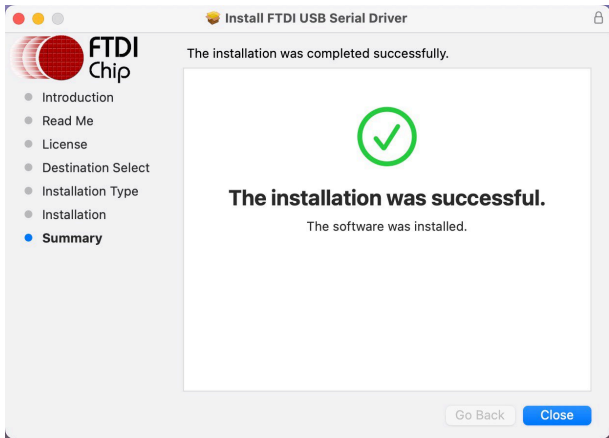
Install FTDI USB Serial Driver

FTDI Chip

The installation was completed successfully.

Introduction
Read Me
License
Destination Select
Installation Type
Installation
Summary

The installation was successful.

The software was installed.

Go Back
Close